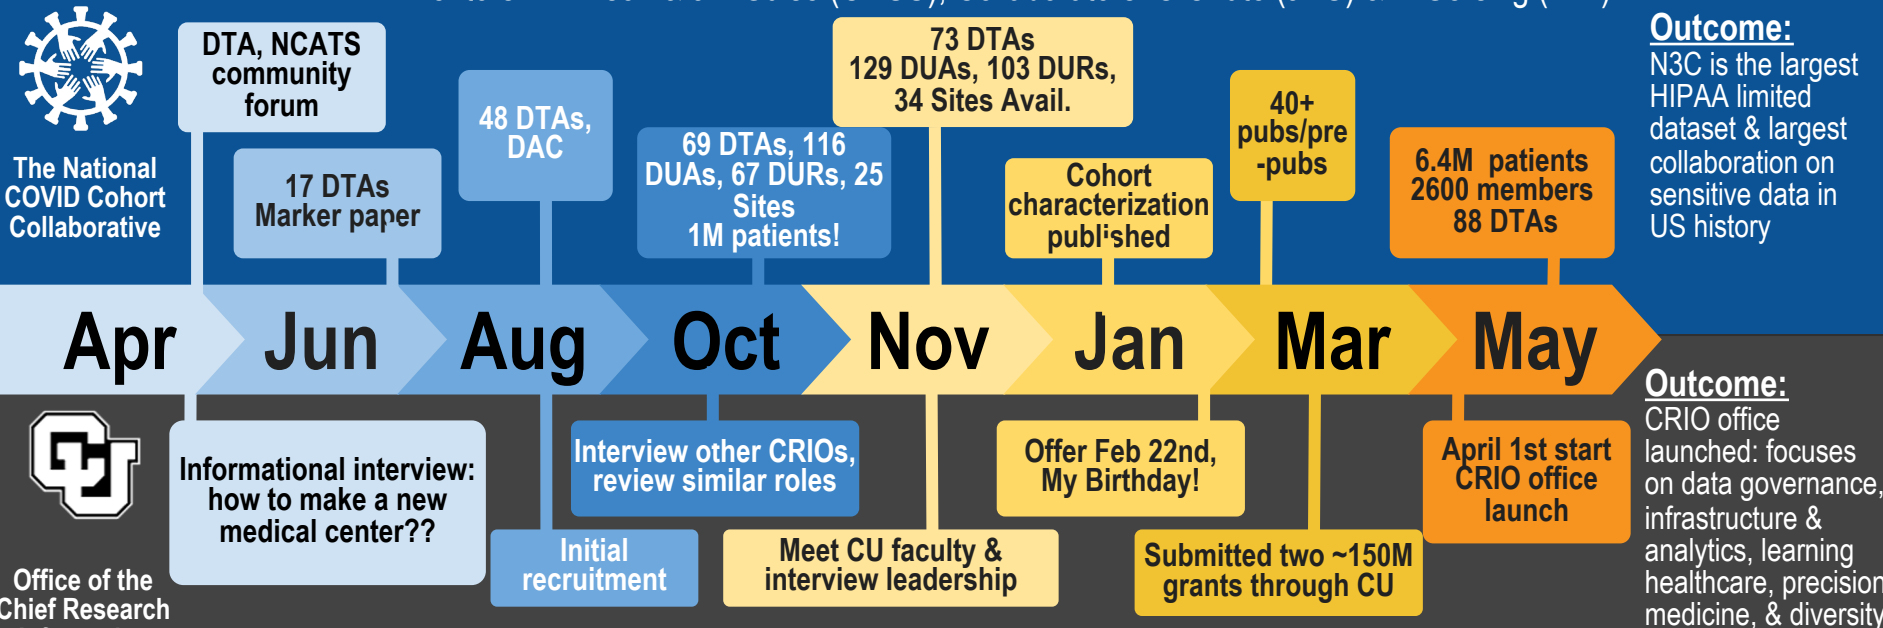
The National COVID Cohort Collaborative

DTA, NCATS community forum

17 DTAs Marker paper

48 DTAs, DAC

69 DTAs, 116 DUAs, 67 DURs, 25 Sites 1M patients!

73 DTAs 129 DUAs, 103 DURs, 34 Sites Avail.

Cohort characterization published

40+ pubs/pre -pubs

6.4M patients 2600 members 88 DTAs

Outcome:
N3C is the largest HIPAA limited dataset & largest collaboration on sensitive data in US history

Apr Jun Aug Oct Nov Jan Mar May

Office of the Chief Research

Informational interview: how to make a new medical center??

Initial recruitment

Interview other CRIOs, review similar roles

Meet CU faculty & interview leadership

Offer Feb 22nd, My Birthday!

Submitted two ~150M grants through CU

April 1st start CRIO office launch

Outcome:
CRIO office launched: focuses on data governance, infrastructure & analytics, learning healthcare, precision medicine, & diversity